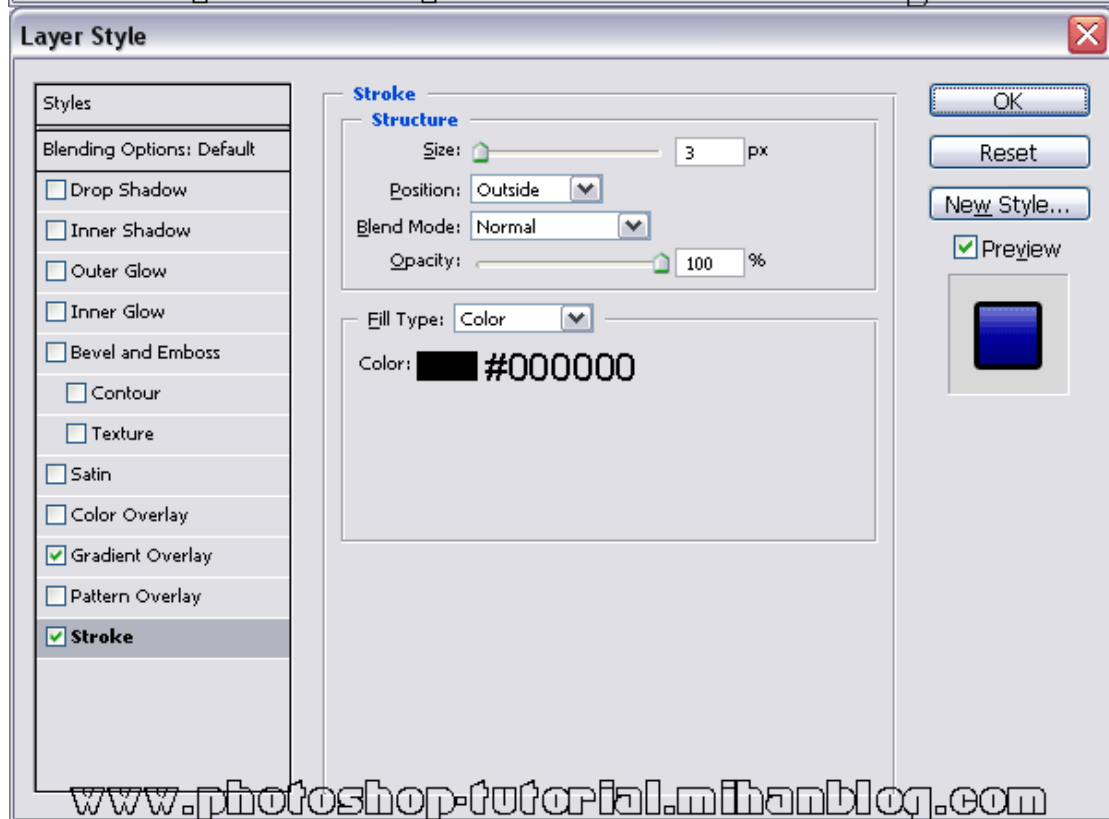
Layer Style

Styles

Blending Options: Default

Drop Shadow

Inner Shadow

Outer Glow

Inner Glow

Bevel and Emboss

Contour

Texture

Satin

Color Overlay

Gradient Overlay

Pattern Overlay

Stroke

Stroke

Structure

Size: 3 px

Position: Outside

Blend Mode: Normal

Opacity: 100 %

Fill Type: Color

Color: #000000

OK

Reset

New Style...

Preview

www.photoshop-tutorial.mihanblog.com